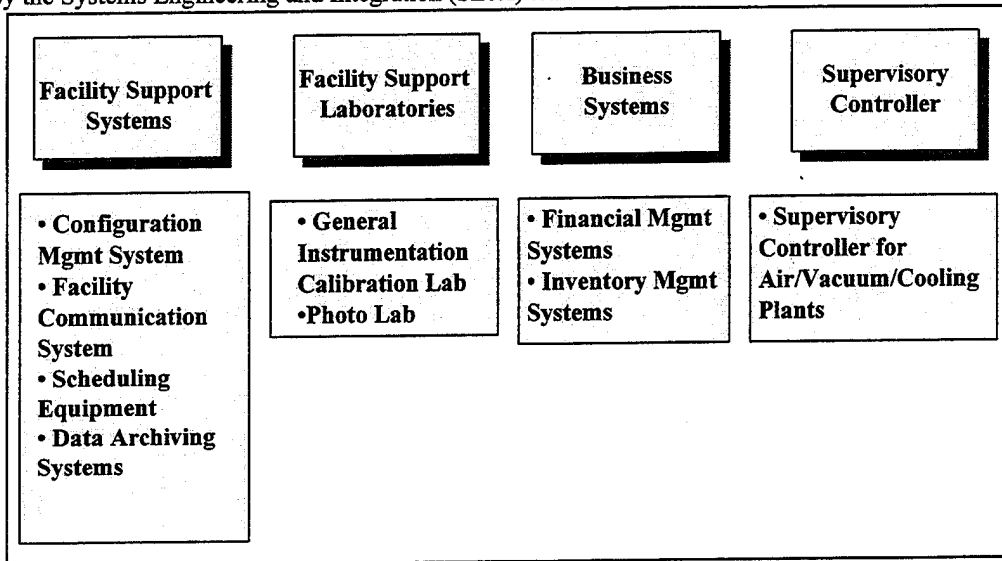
y the Systems Engineering and Integration ([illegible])

Facility Support Systems

Facility Support Laboratories

Business Systems

Supervisory Controller

• Configuration Mgmt System
• Facility Communication System
• Scheduling Equipment
• Data Archiving Systems

• General Instrumentation Calibration Lab
•Photo Lab

• Financial Mgmt Systems
• Inventory Mgmt Systems

• Supervisory Controller for Air/Vacuum/Cooling Plants